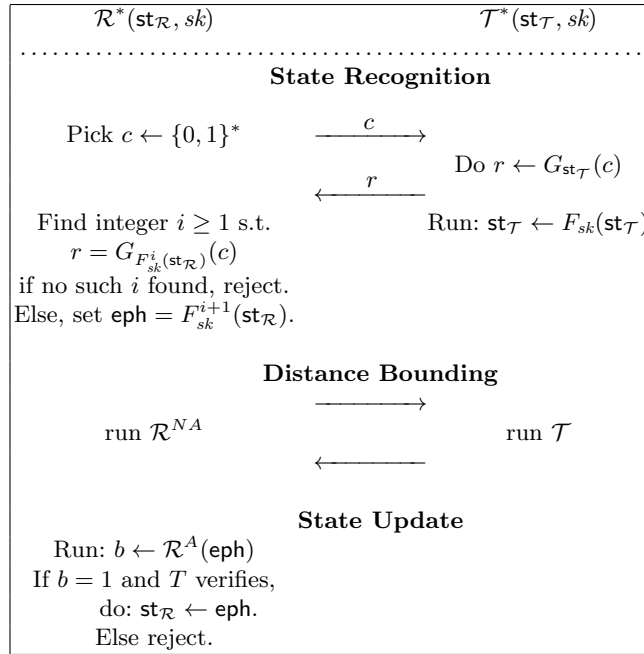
$\mathcal{R}^*(\mathsf{st}_{\mathcal{R}}, sk)$ $\mathcal{T}^*(\mathsf{st}_{\mathcal{T}}, sk)$

**State Recognition**

Pick $c \leftarrow \{0,1\}^*$ $\xrightarrow{c}$

Do $r \leftarrow G_{\mathsf{st}_{\mathcal{T}}}(c)$

$\xleftarrow{r}$

Find integer $i \geq 1$ s.t. $r = G_{F^i_{sk}(\mathsf{st}_{\mathcal{R}})}(c)$ if no such $i$ found, reject. Else, set $\mathsf{eph} = F^{i+1}_{sk}(\mathsf{st}_{\mathcal{R}})$.

Run: $\mathsf{st}_{\mathcal{T}} \leftarrow F_{sk}(\mathsf{st}_{\mathcal{T}}$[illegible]

**Distance Bounding**

run $\mathcal{R}^{NA}$ run $\mathcal{T}$

**State Update**

Run: $b \leftarrow \mathcal{R}^A(\mathsf{eph})$
If $b = 1$ and $T$ verifies,
do: $\mathsf{st}_{\mathcal{R}} \leftarrow \mathsf{eph}$.
Else reject.